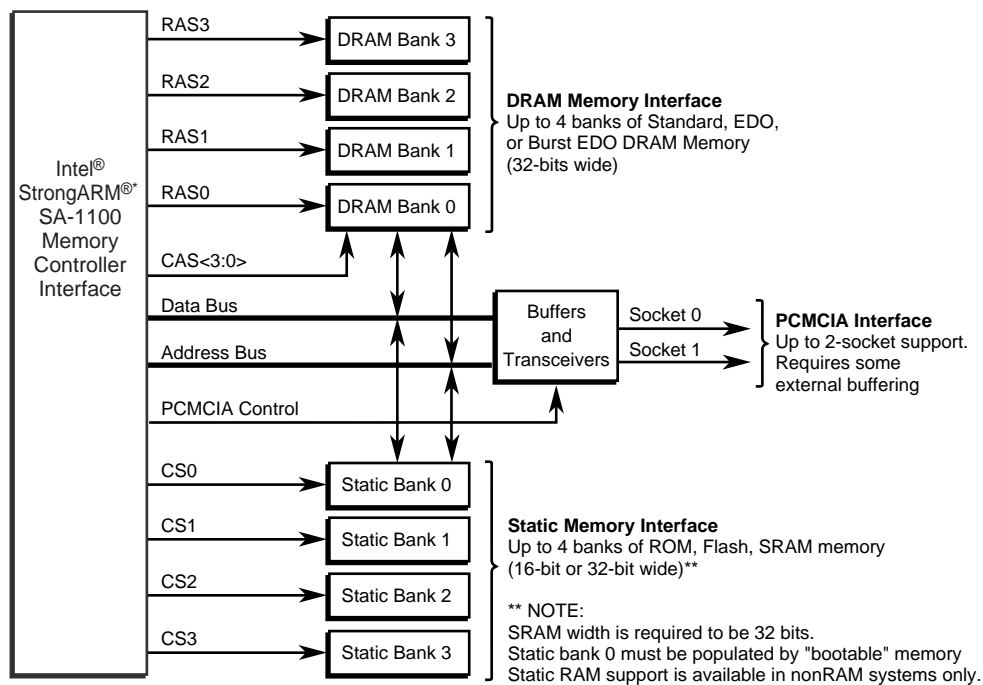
Intel® StrongARM®* SA-1100 Memory Controller Interface

RAS3

DRAM Bank 3

RAS2

DRAM Bank 2

RAS1

DRAM Bank 1

RAS0

DRAM Bank 0

**DRAM Memory Interface**
Up to 4 banks of Standard, EDO, or Burst EDO DRAM Memory (32-bits wide)

CAS<3:0>

Data Bus

Address Bus

Buffers and Transceivers

Socket 0

Socket 1

**PCMCIA Interface**
Up to 2-socket support. Requires some external buffering

PCMCIA Control

CS0

Static Bank 0

CS1

Static Bank 1

CS2

Static Bank 2

CS3

Static Bank 3

**Static Memory Interface**
Up to 4 banks of ROM, Flash, SRAM memory (16-bit or 32-bit wide)**

** NOTE:
SRAM width is required to be 32 bits.
Static bank 0 must be populated by "bootable" memory
Static RAM support is available in nonRAM systems only.